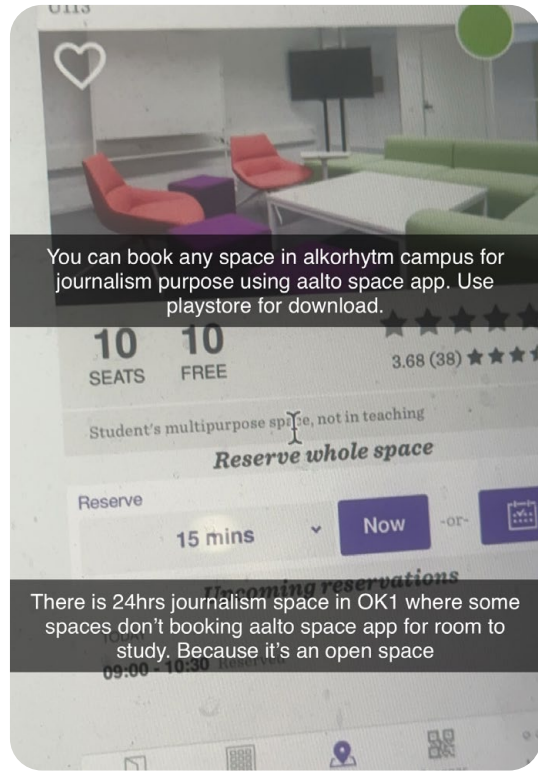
U113

You can book any space in alkorhytm campus for journalism purpose using aalto space app. Use playstore for download.

10 SEATS
10 FREE
3.68 (38)

Student's multipurpose sp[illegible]e, not in teaching

Reserve whole space

Reserve
15 mins
Now
-or-

Upcoming reservations

There is 24hrs journalism space in OK1 where some spaces don't booking aalto space app for room to study. Because it's an open space

TODAY
09:00 - 10:30 Reserved